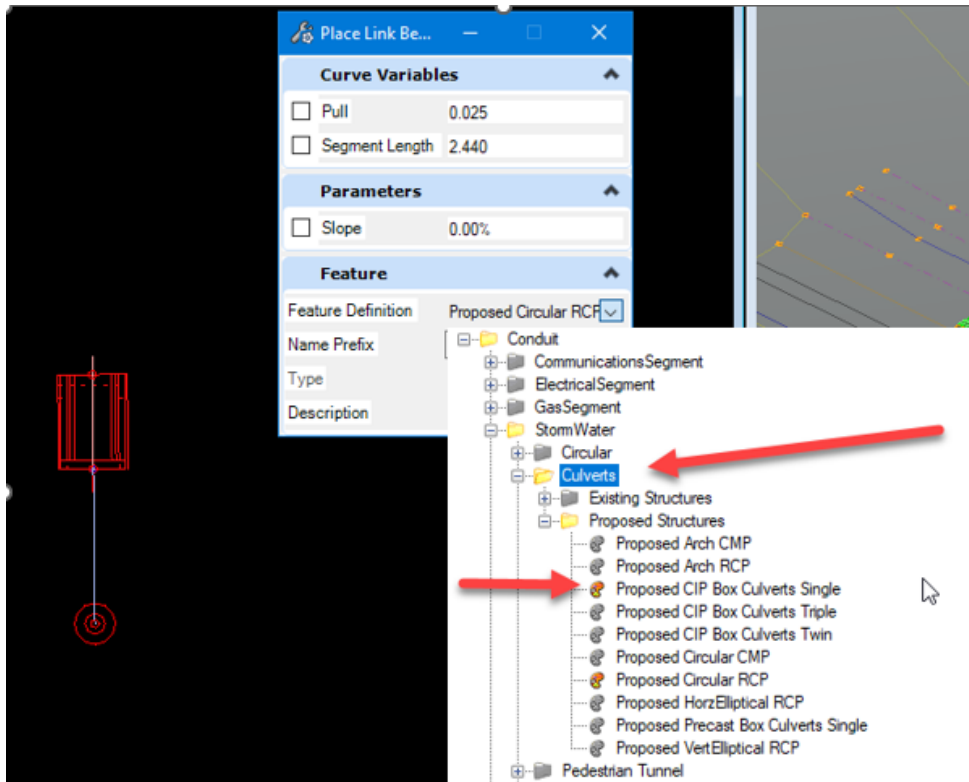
Place Link Be...

Curve Variables

Pull 0.025

Segment Length 2.440

Parameters

Slope 0.00%

Feature

Feature Definition Proposed Circular RCP

Name Prefix

Type

Description

Conduit
CommunicationsSegment
ElectricalSegment
GasSegment
StormWater
Circular
Culverts
Existing Structures
Proposed Structures
Proposed Arch CMP
Proposed Arch RCP
Proposed CIP Box Culverts Single
Proposed CIP Box Culverts Triple
Proposed CIP Box Culverts Twin
Proposed Circular CMP
Proposed Circular RCP
Proposed HorzElliptical RCP
Proposed Precast Box Culverts Single
Proposed VertElliptical RCP
Pedestrian Tunnel